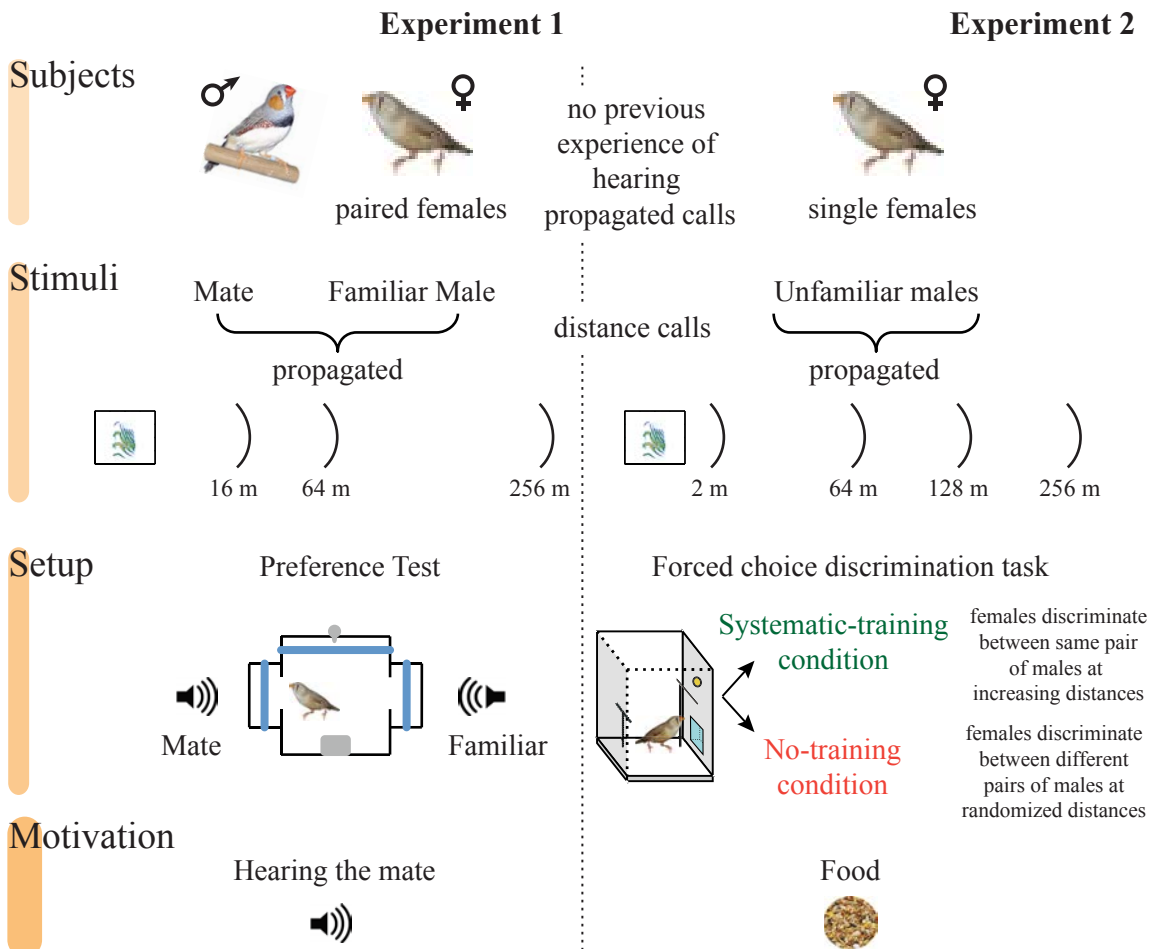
Experiment 1

Experiment 2

Subjects

♂ ♀

paired females

no previous experience of hearing propagated calls

♀

single females

Stimuli

Mate Familiar Male

propagated

distance calls

Unfamiliar males

propagated

16 m 64 m 256 m

2 m 64 m 128 m 256 m

Setup

Preference Test

Mate

Familiar

Forced choice discrimination task

Systematic-training condition

No-training condition

females discriminate between same pair of males at increasing distances

females discriminate between different pairs of males at randomized distances

Motivation

Hearing the mate

Food